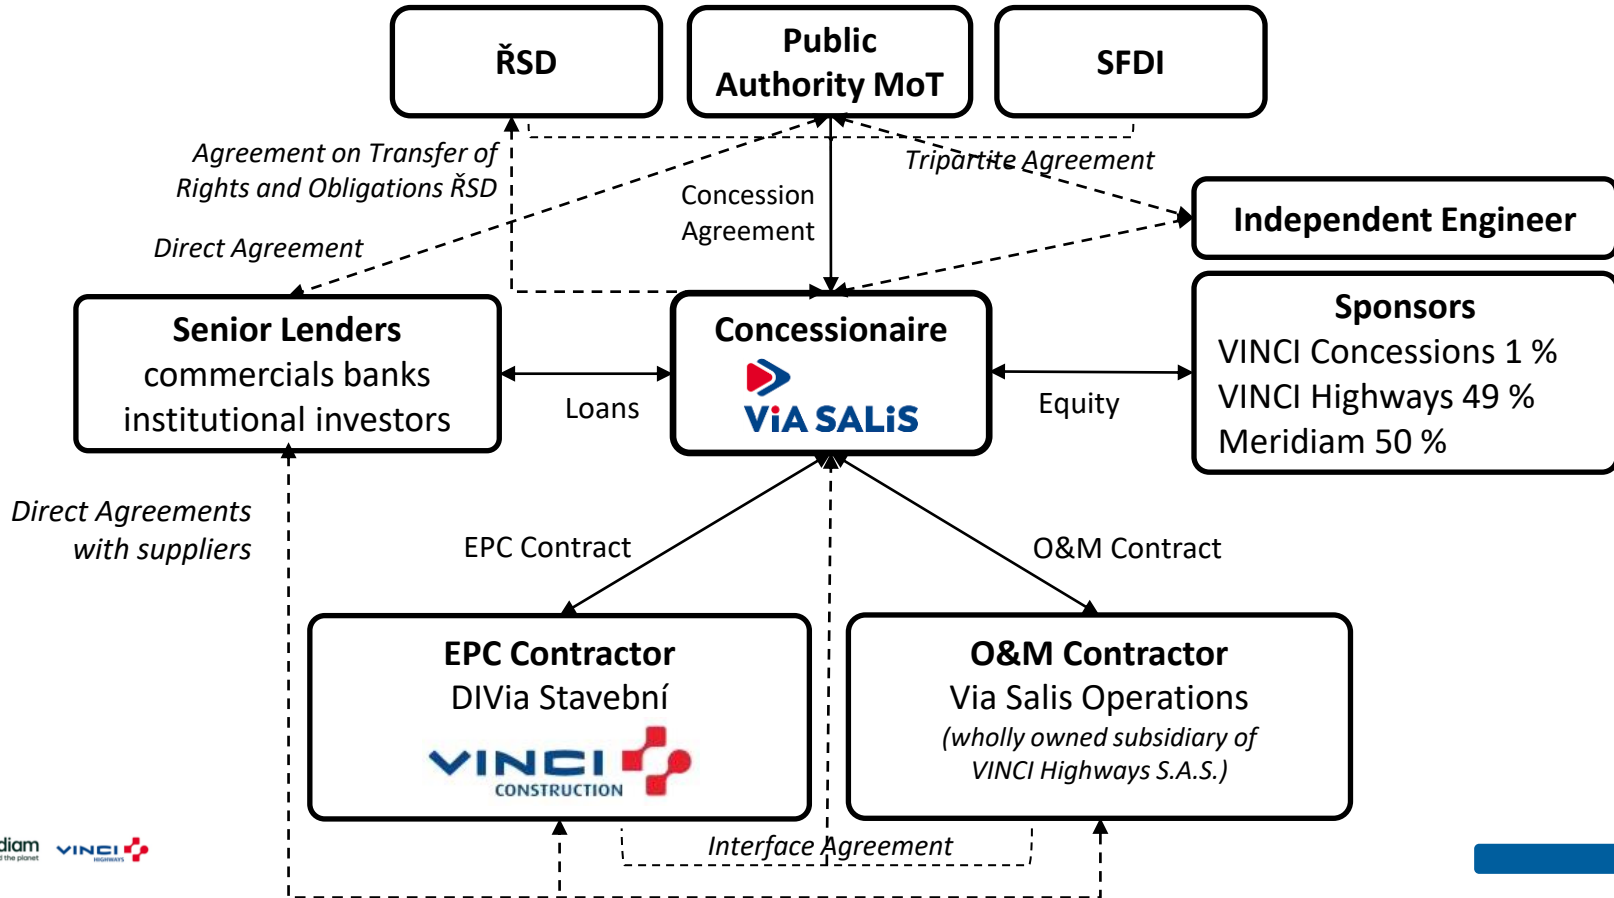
ŘSD

Public Authority MoT

SFDI

Agreement on Transfer of Rights and Obligations ŘSD

Tripartite Agreement

Concession Agreement

Direct Agreement

Independent Engineer

Senior Lenders
commercials banks
institutional investors

Loans

Concessionaire
ViA SALiS

Equity

Sponsors
VINCI Concessions 1 %
VINCI Highways 49 %
Meridiam 50 %

Direct Agreements with suppliers

EPC Contract

O&M Contract

EPC Contractor
DIVia Stavební
VINCI CONSTRUCTION

O&M Contractor
Via Salis Operations
(wholly owned subsidiary of VINCI Highways S.A.S.)

Interface Agreement

diam VINCI